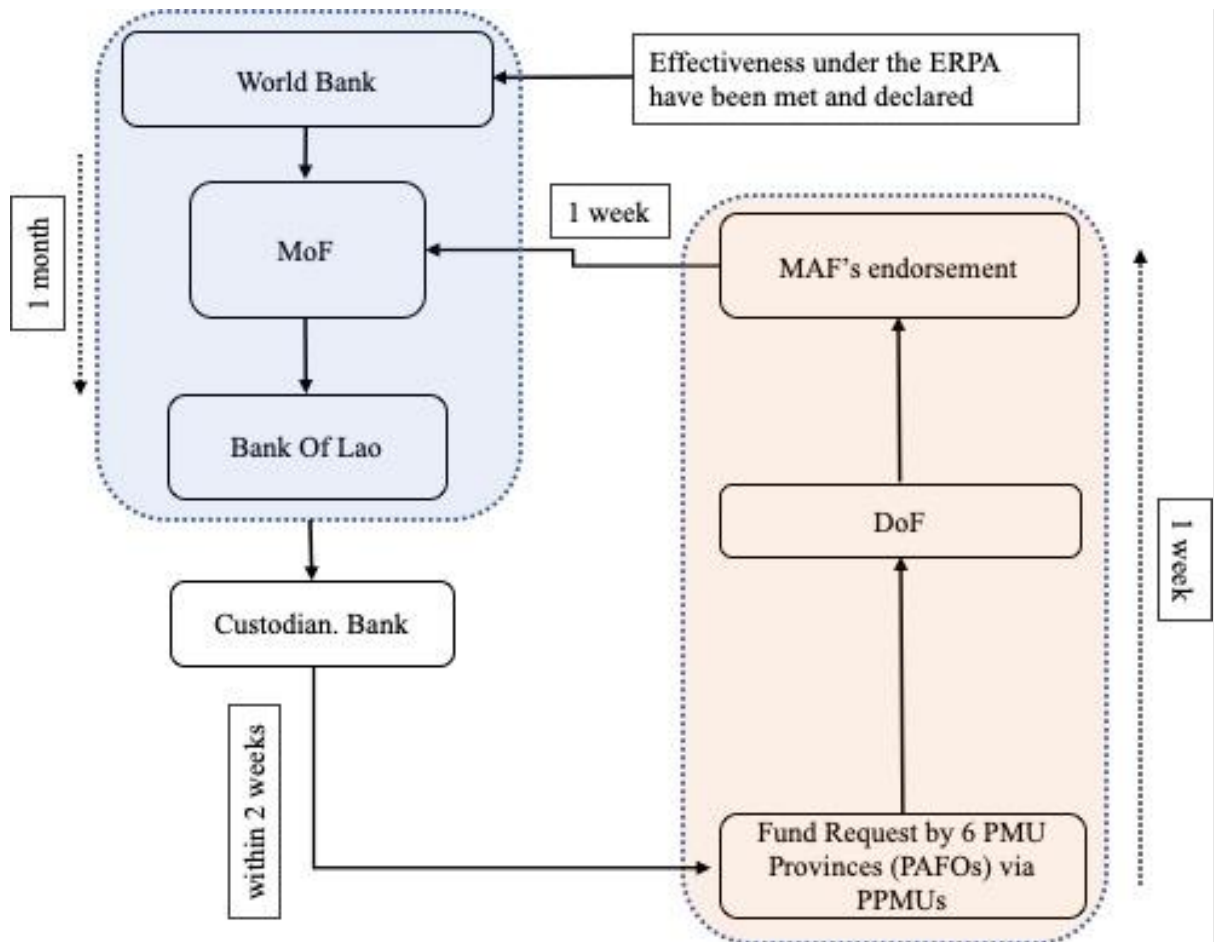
World Bank

Effectiveness under the ERPA have been met and declared

1 month

MoF

1 week

MAF's endorsement

Bank Of Lao

DoF

1 week

Custodian. Bank

within 2 weeks

Fund Request by 6 PMU Provinces (PAFOs) via PPMUs